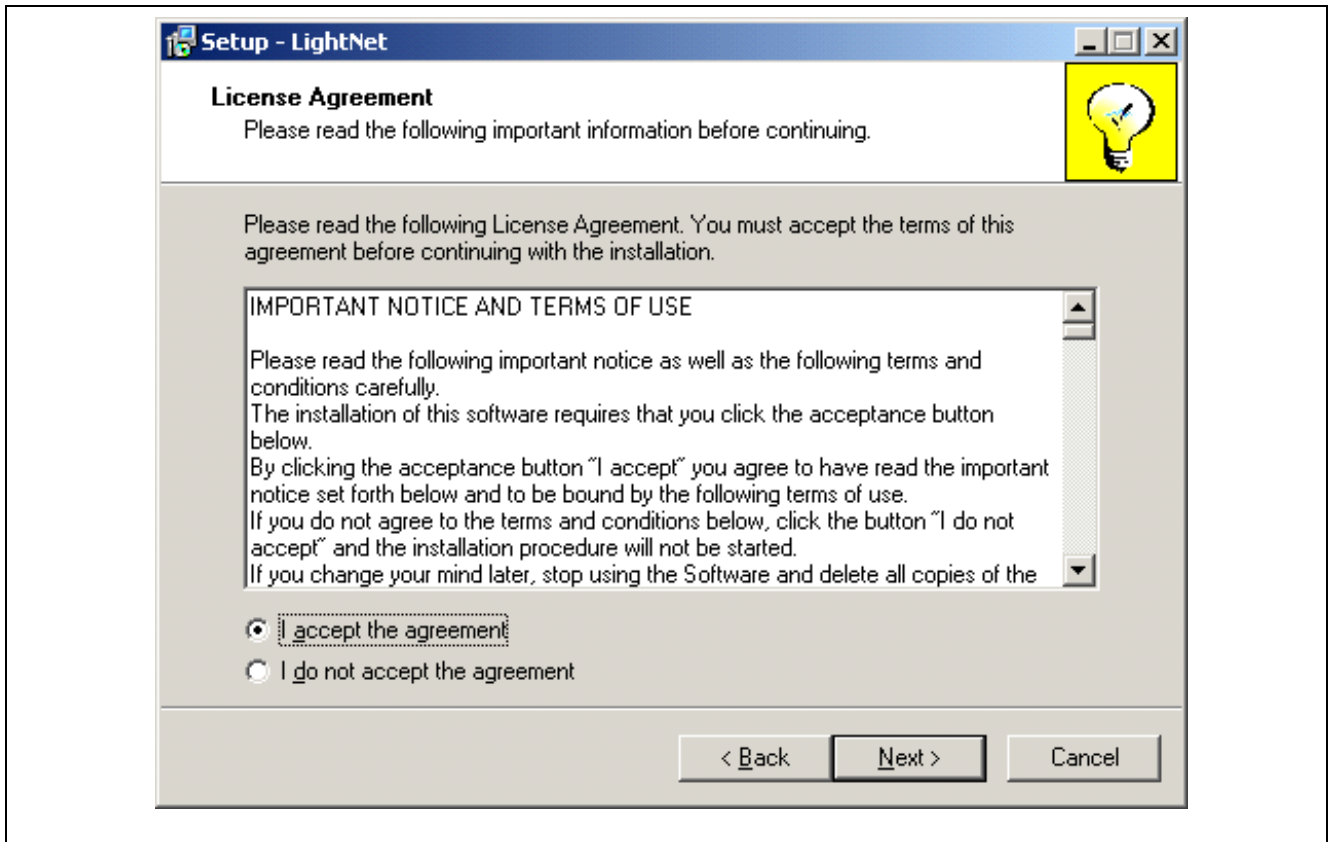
Setup - LightNet

License Agreement

Please read the following important information before continuing.

Please read the following License Agreement. You must accept the terms of this agreement before continuing with the installation.

IMPORTANT NOTICE AND TERMS OF USE

Please read the following important notice as well as the following terms and conditions carefully.
The installation of this software requires that you click the acceptance button below.
By clicking the acceptance button "I accept" you agree to have read the important notice set forth below and to be bound by the following terms of use.
If you do not agree to the terms and conditions below, click the button "I do not accept" and the installation procedure will not be started.
If you change your mind later, stop using the Software and delete all copies of the

I accept the agreement

I do not accept the agreement

< Back

Next >

Cancel